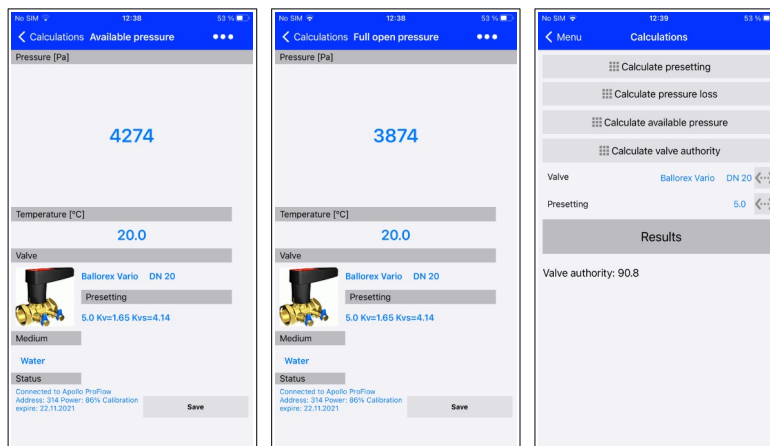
No SIM 12:38 53 %
< Calculations Available pressure •••
Pressure [Pa]
4274
Temperature [°C]
20.0
Valve
Ballorex Vario DN 20
Presetting
5.0 Kv=1.65 Kvs=4.14
Medium
Water
Status
Connected to Apollo ProFlow Address: 314 Power: 86% Calibration expire: 22.11.2021
Save

No SIM 12:38 53 %
< Calculations Full open pressure •••
Pressure [Pa]
3874
Temperature [°C]
20.0
Valve
Ballorex Vario DN 20
Presetting
5.0 Kv=1.65 Kvs=4.14
Medium
Water
Status
Connected to Apollo ProFlow Address: 314 Power: 86% Calibration expire: 22.11.2021
Save

No SIM 12:39 53 %
< Menu Calculations
Calculate presetting
Calculate pressure loss
Calculate available pressure
Calculate valve authority
Valve Ballorex Vario DN 20
Presetting 5.0
Results
Valve authority: 90.8